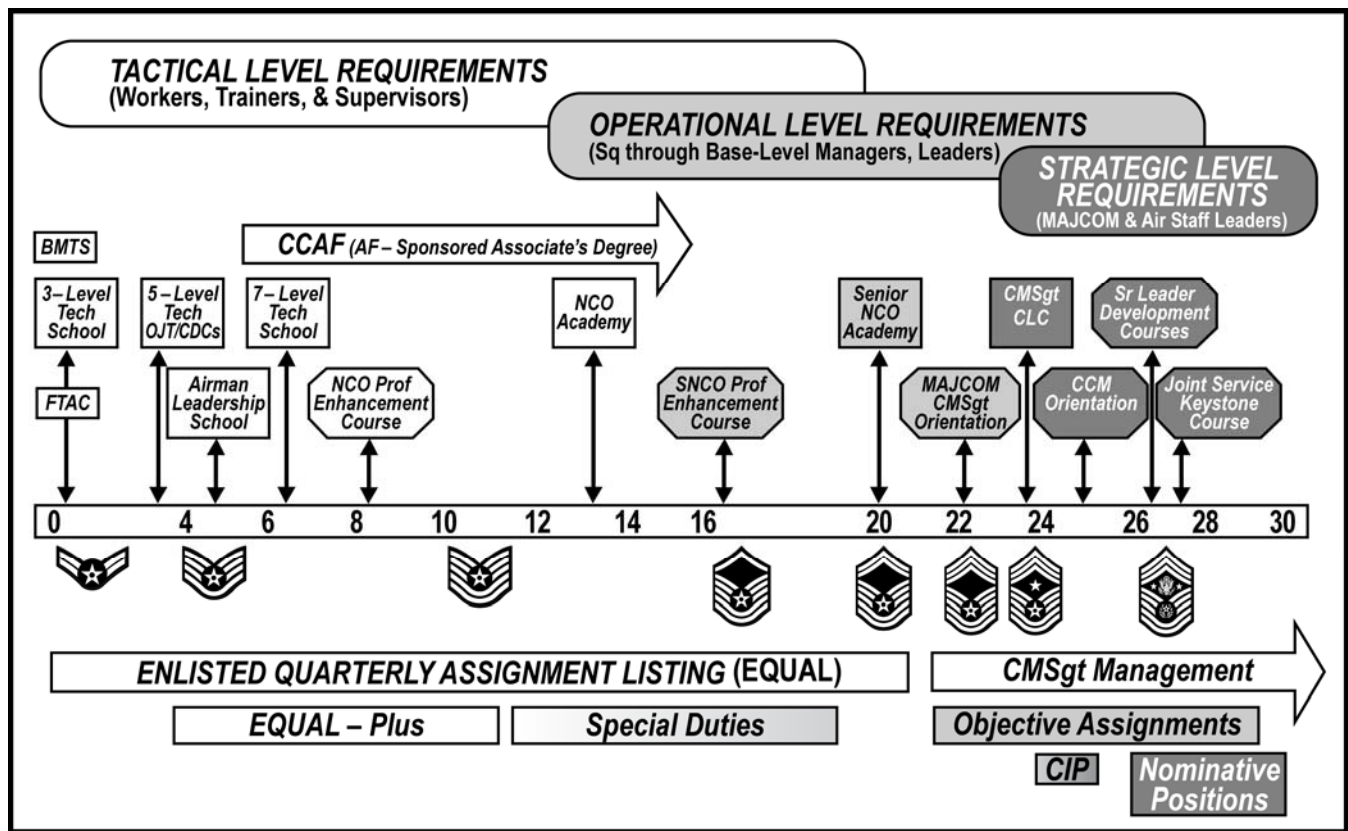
TACTICAL LEVEL REQUIREMENTS
(Workers, Trainers, & Supervisors)

OPERATIONAL LEVEL REQUIREMENTS
(Sq through Base-Level Managers, Leaders)

STRATEGIC LEVEL REQUIREMENTS
(MAJCOM & Air Staff Leaders)

BMTS

CCAF (AF – Sponsored Associate's Degree)

3 – Level Tech School

FTAC

5 – Level Tech OJT/CDCs

Airman Leadership School

7 – Level Tech School

NCO Prof Enhancement Course

NCO Academy

SNCO Prof Enhancement Course

Senior NCO Academy

MAJCOM CMSgt Orientation

CMSgt CLC

CCM Orientation

Sr Leader Development Courses

Joint Service Keystone Course

0 4 6 8 10 12 14 16 20 22 24 26 28 30

ENLISTED QUARTERLY ASSIGNMENT LISTING (EQUAL)

CMSgt Management

EQUAL – Plus

Special Duties

Objective Assignments

CIP

Nominative Positions